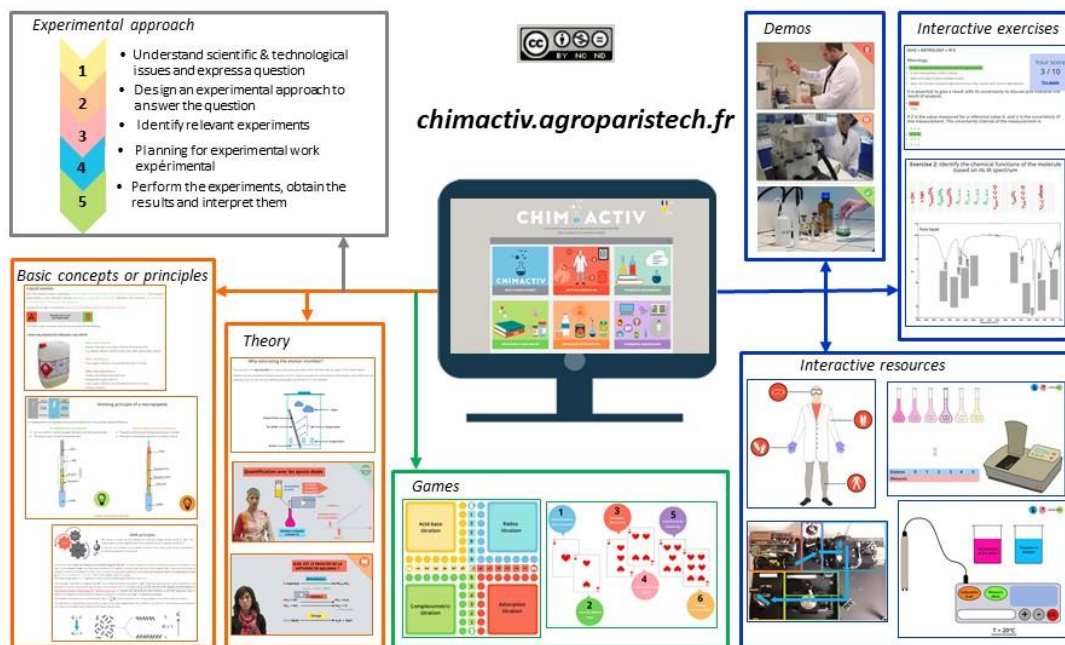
Experimental approach

1 • Understand scientific & technological issues and express a question
2 • Design an experimental approach to answer the question
3 • Identify relevant experiments
4 • Planning for experimental work expérimental
5 • Perform the experiments, obtain the results and interpret them

cc BY NC ND

chimactiv.agroparistech.fr

CHIMACTIV

Demos

Interactive exercises

Your score 3 / 10

Exercise 2: Identify the chemical functions of the molecule based on its IR spectrum

Basic concepts or principles

Working principle of a micropipette

Theory

Why saturating the elution chamber?

Quantification avec les ajouts dosés

Interactive resources

T = 20°C

Games

Acid-base titration

Redox titration

Complexometric titration

Adsorption titration

1 2 3 4 5 6